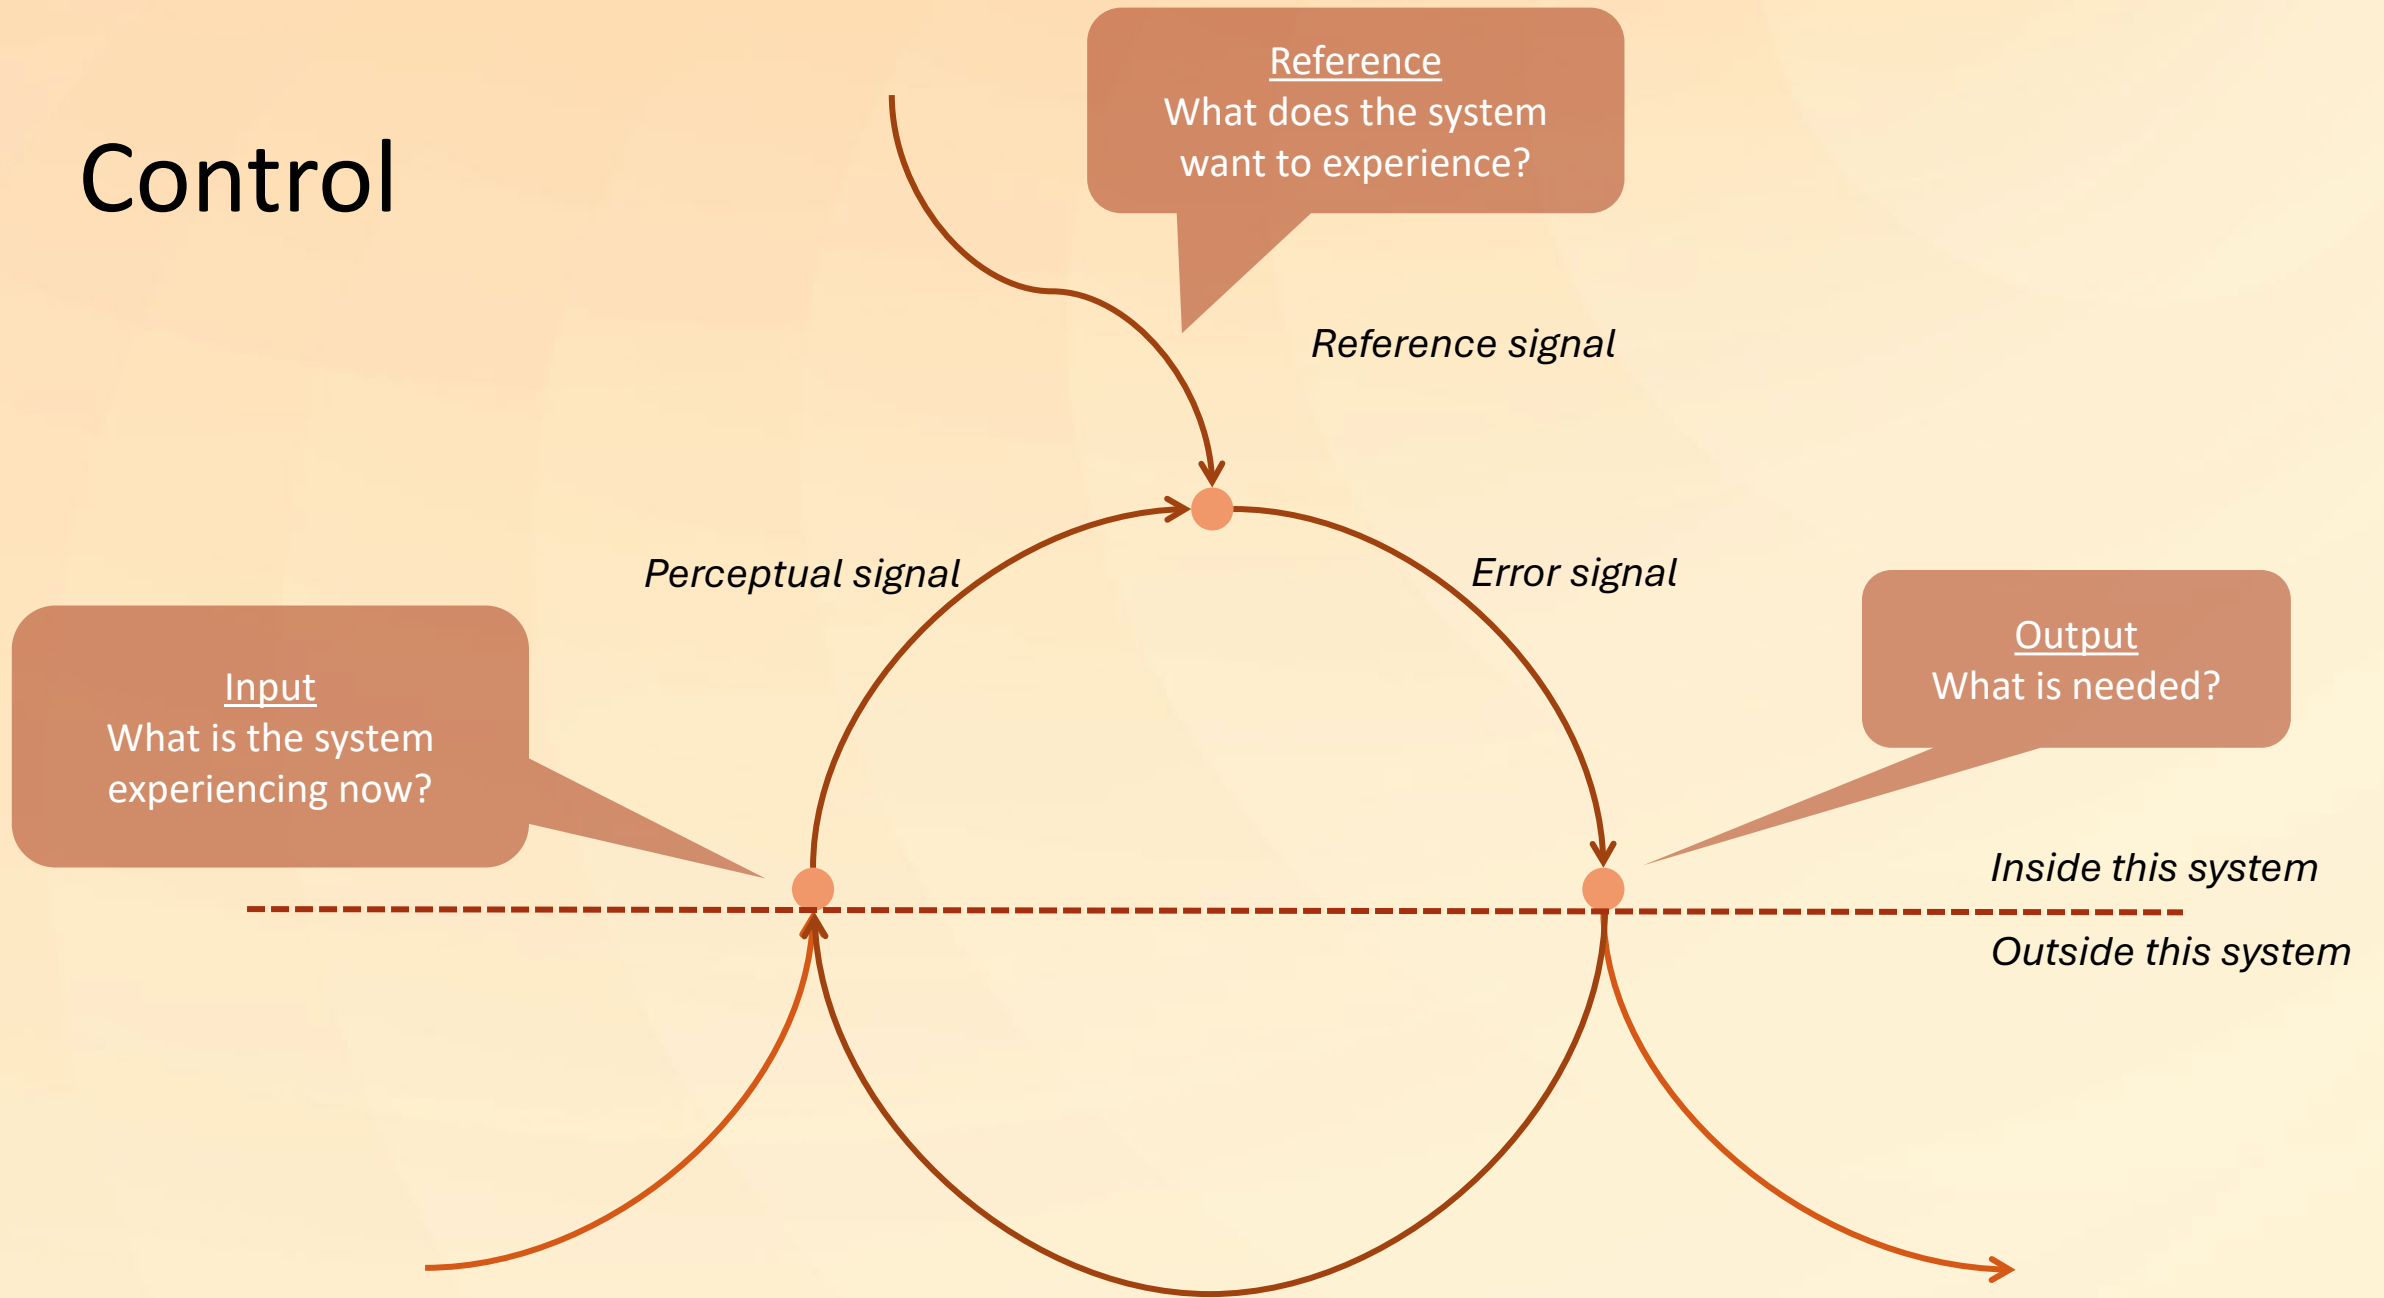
Control

Reference
What does the system want to experience?

Reference signal

Perceptual signal

Error signal

Input
What is the system experiencing now?

Output
What is needed?

Inside this system

Outside this system